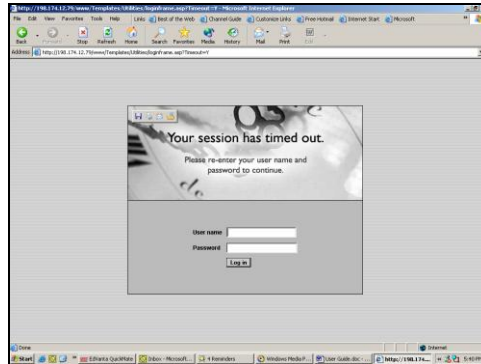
http://198.174.12.79/www/Templates/Utilities/loginframe.asp?Timeout=Y - Microsoft Internet Explorer

File Edit View Favorites Tools Help Links Best of the Web Channel Guide Customize Links Free Hotmail Internet Start Microsoft

Back Forward Stop Refresh Home Search Favorites Media History Mail Print Edit

Address http://198.174.12.79/www/Templates/Utilities/loginframe.asp?Timeout=Y

Your session has timed out.

Please re-enter your user name and password to continue.

User name
Password
Log in

Done
Internet

Start Edivanta QuickMate Inbox - Microsoft... 4 Reminders Windows Media P... User Guide.doc - ... http://198.174... 5:40 PM